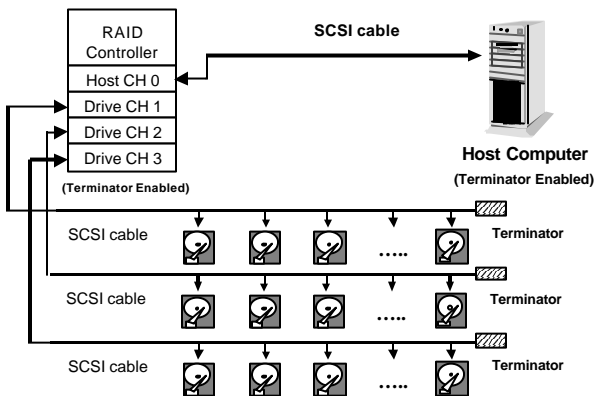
RAID Controller
Host CH 0
Drive CH 1
Drive CH 2
Drive CH 3
(Terminator Enabled)

SCSI cable

Host Computer
(Terminator Enabled)

SCSI cable
.....
Terminator

SCSI cable
.....
Terminator

SCSI cable
.....
Terminator